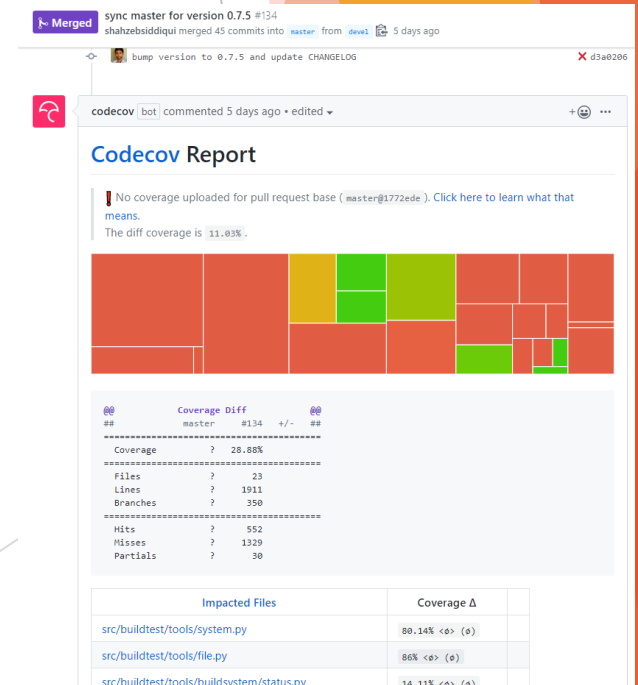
Merged sync master for version 0.7.5 #134
shahzebsiddiqui merged 45 commits into master from devel 5 days ago

bump version to 0.7.5 and update CHANGELOG d3a0206

codecov bot commented 5 days ago • edited

Codecov Report

! No coverage uploaded for pull request base ( master@1772ede ). Click here to learn what that means.
The diff coverage is 11.03%.

```
@@            Coverage Diff            @@
##             master     #134   +/-   ##
=========================================
  Coverage          ?   28.88%
=========================================
  Files             ?       23
  Lines             ?     1911
  Branches          ?      350
=========================================
  Hits              ?      552
  Misses            ?     1329
  Partials          ?       30
```

| Impacted Files | Coverage Δ |
|---|---|
| src/buildtest/tools/system.py | 80.14% <ø> (ø) |
| src/buildtest/tools/file.py | 86% <ø> (ø) |
| src/buildtest/tools/buildsystem/status.py | 14.11% <ø> (ø) |